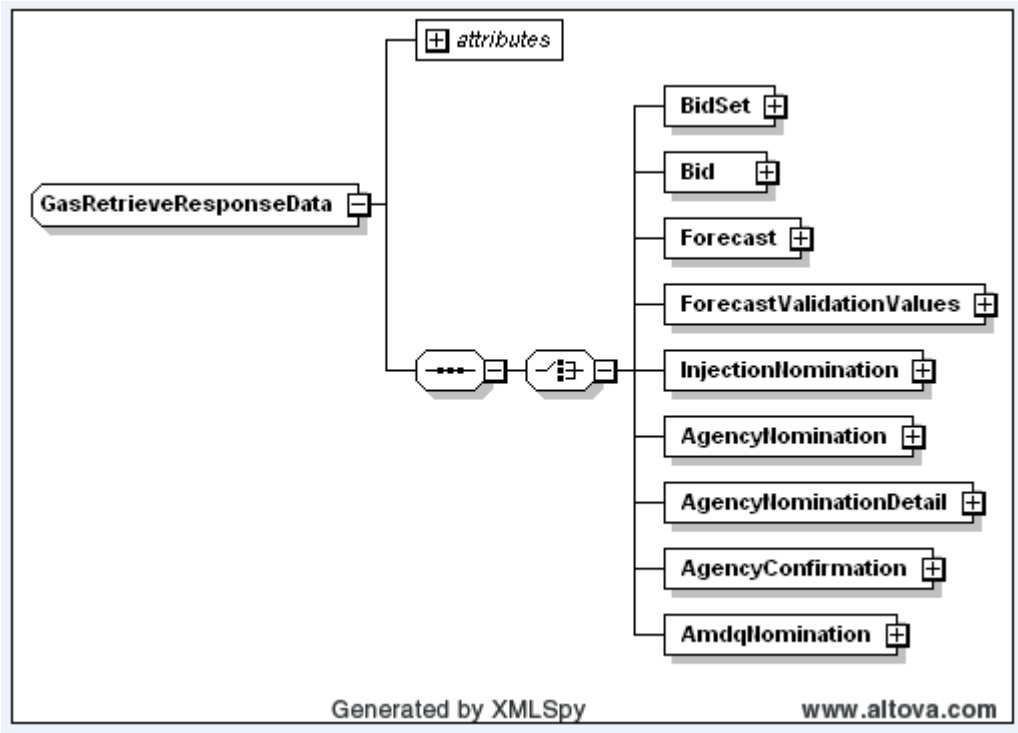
attributes

GasRetrieveResponseData

BidSet

Bid

Forecast

ForecastValidationValues

InjectionNomination

AgencyNomination

AgencyNominationDetail

AgencyConfirmation

AmdqNomination

Generated by XMLSpy

www.altova.com